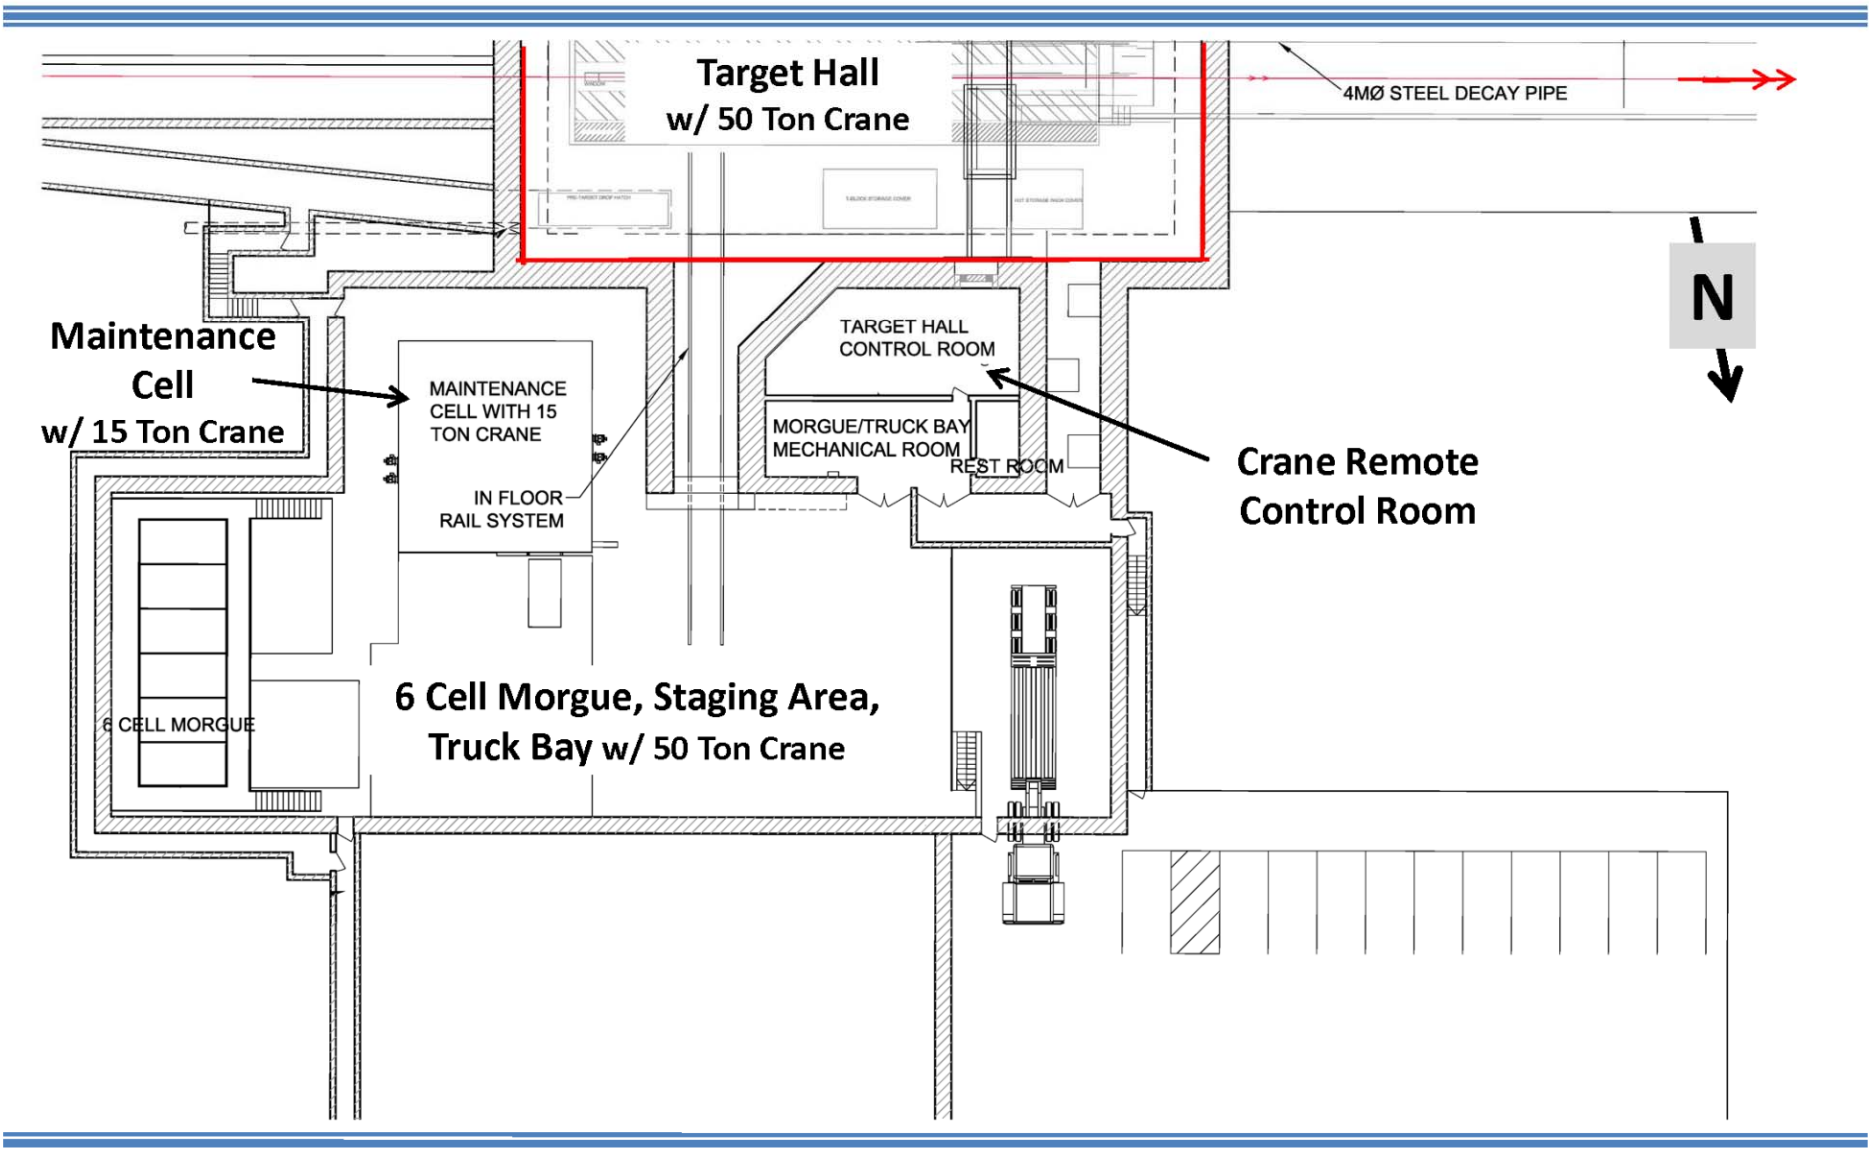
Target Hall
w/ 50 Ton Crane

4MØ STEEL DECAY PIPE

N

Maintenance Cell
w/ 15 Ton Crane

MAINTENANCE CELL WITH 15 TON CRANE

IN FLOOR RAIL SYSTEM

TARGET HALL CONTROL ROOM

MORGUE/TRUCK BAY MECHANICAL ROOM

REST ROOM

Crane Remote Control Room

6 CELL MORGUE

6 Cell Morgue, Staging Area, Truck Bay w/ 50 Ton Crane